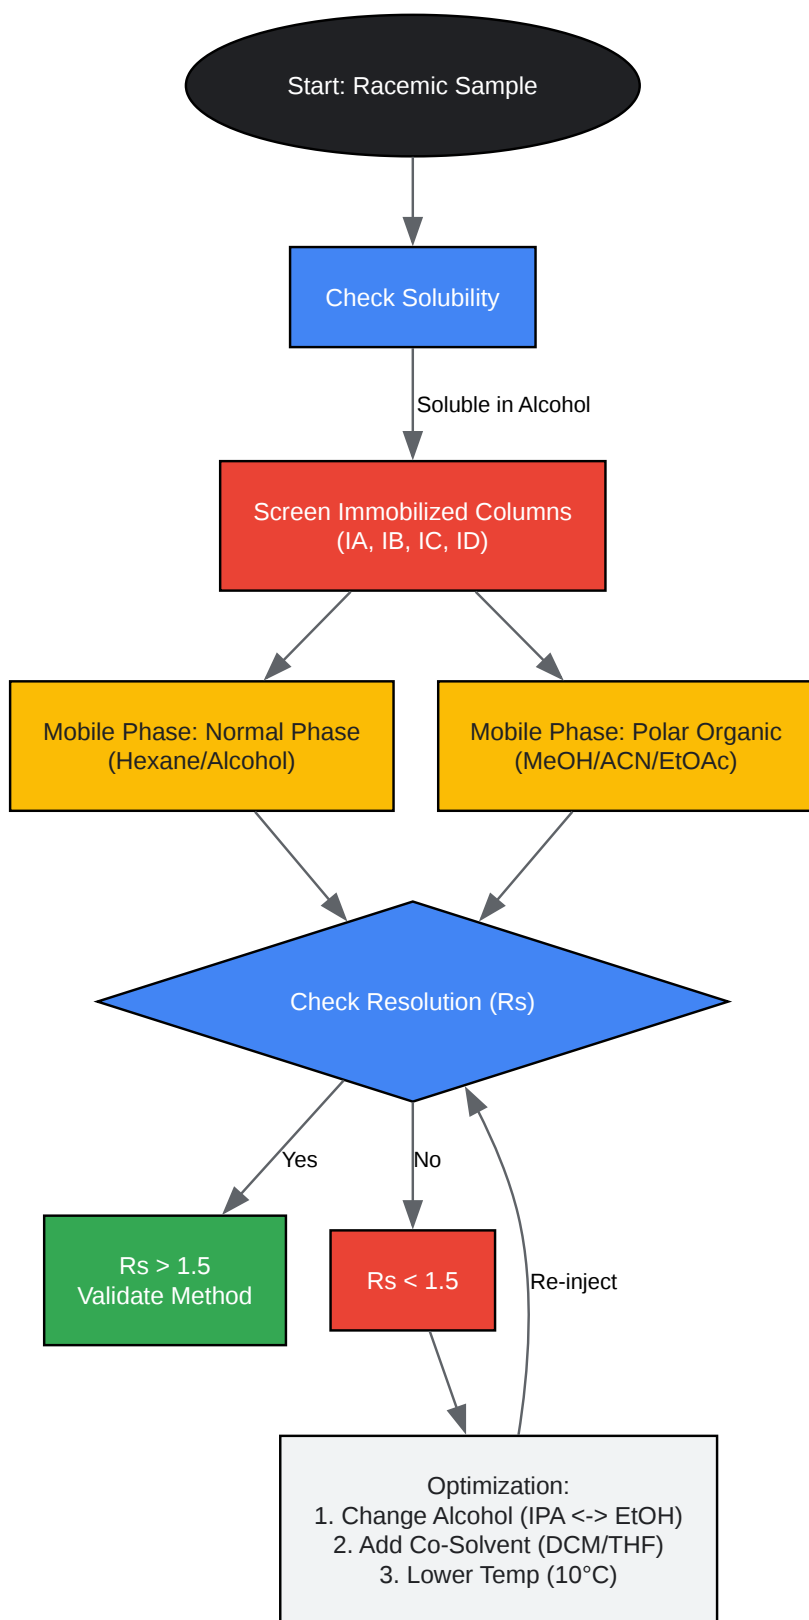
Start: Racemic Sample

Check Solubility

Soluble in Alcohol

Screen Immobilized Columns (IA, IB, IC, ID)

Mobile Phase: Normal Phase (Hexane/Alcohol)

Mobile Phase: Polar Organic (MeOH/ACN/EtOAc)

Check Resolution (Rs)

Yes

No

Rs > 1.5
Validate Method

Rs < 1.5

Re-inject

Optimization:
1. Change Alcohol (IPA <-> EtOH)
2. Add Co-Solvent (DCM/THF)
3. Lower Temp (10°C)